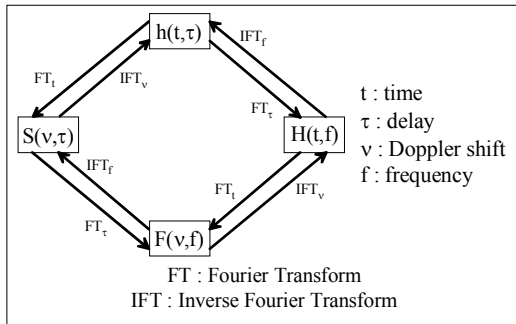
$h(t,\tau)$

$IFT_f$

$FT_t$

$IFT_\nu$

$FT_\tau$

$S(\nu,\tau)$

$H(t,f)$

t : time

$\tau$ : delay

$\nu$ : Doppler shift

f : frequency

$IFT_f$

$FT_t$

$IFT_\nu$

$FT_\tau$

$F(\nu,f)$

FT : Fourier Transform

IFT : Inverse Fourier Transform